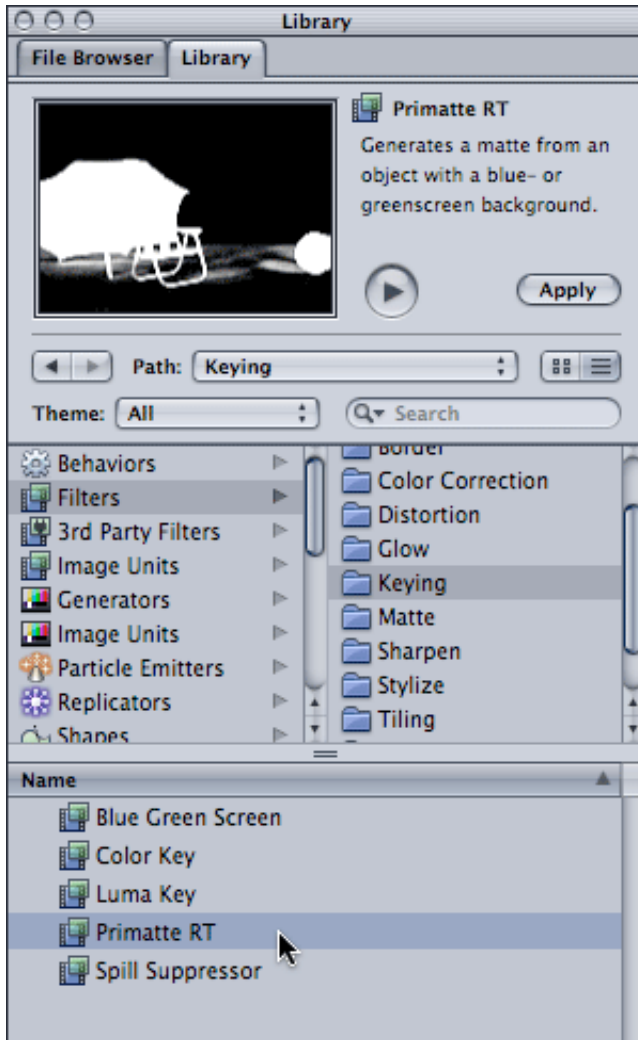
Library

File Browser | Library

Primatte RT
Generates a matte from an object with a blue- or greenscreen background.

Apply

Path: Keying

Theme: All

Search

Behaviors
Filters
3rd Party Filters
Image Units
Generators
Image Units
Particle Emitters
Replicators
Shapes

Border
Color Correction
Distortion
Glow
Keying
Matte
Sharpen
Stylize
Tiling

Name
Blue Green Screen
Color Key
Luma Key
Primatte RT
Spill Suppressor